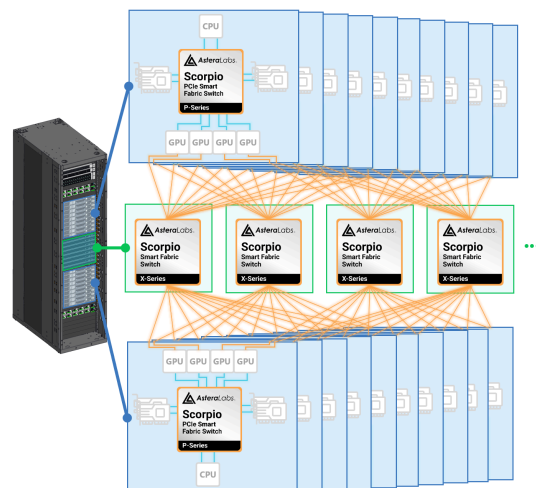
CPU

AsteraLabs.
Scorpio
PCIe Smart Fabric Switch
P-Series

GPU GPU GPU GPU

AsteraLabs.
Scorpio
Smart Fabric Switch
X-Series

AsteraLabs.
Scorpio
Smart Fabric Switch
X-Series

AsteraLabs.
Scorpio
Smart Fabric Switch
X-Series

AsteraLabs.
Scorpio
Smart Fabric Switch
X-Series

GPU GPU GPU GPU

AsteraLabs.
Scorpio
PCIe Smart Fabric Switch
P-Series

CPU